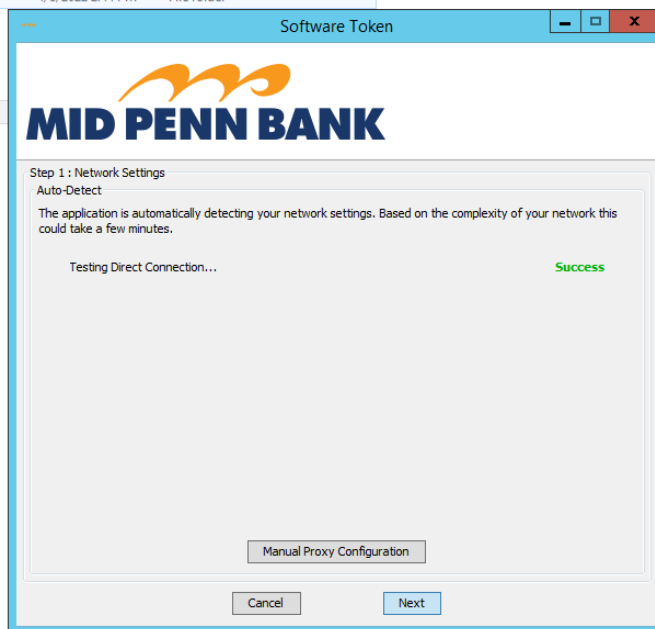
Software Token

MID PENN BANK

Step 1 : Network Settings

Auto-Detect

The application is automatically detecting your network settings. Based on the complexity of your network this could take a few minutes.

Testing Direct Connection... Success

Manual Proxy Configuration

Cancel Next